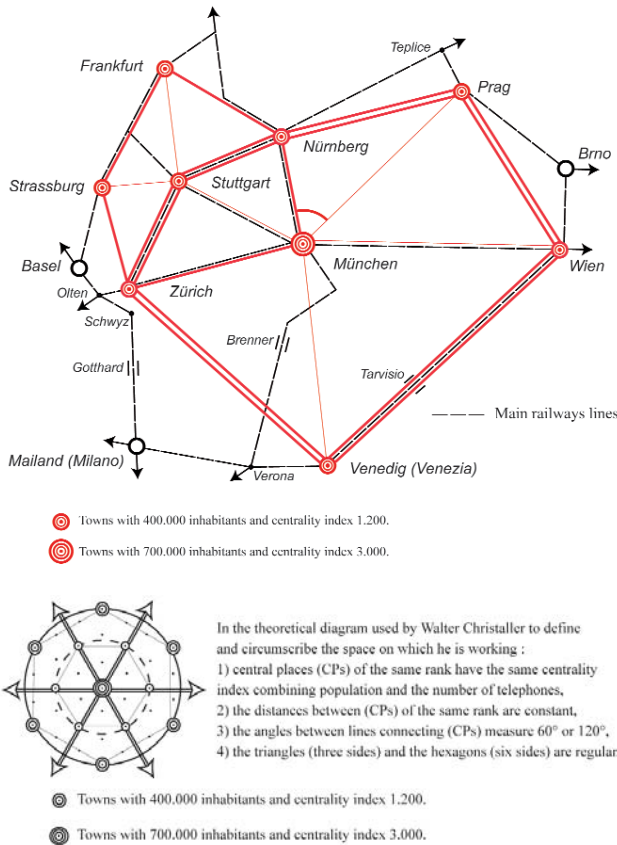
Teplice

Frankfurt

Prag

Nürnberg

Brno

Strassburg

Stuttgart

Basel

München

Wien

Olten

Zürich

Schwyz

Brenner

Tarvisio

Gotthard

Main railways lines

Mailand (Milano)

Venedig (Venezia)

Verona

Towns with 400.000 inhabitants and centrality index 1.200.

Towns with 700.000 inhabitants and centrality index 3.000.

In the theoretical diagram used by Walter Christaller to define and circumscribe the space on which he is working :
1) central places (CPs) of the same rank have the same centrality index combining population and the number of telephones,
2) the distances between (CPs) of the same rank are constant,
3) the angles between lines connecting (CPs) measure 60° or 120°,
4) the triangles (three sides) and the hexagons (six sides) are regular

Towns with 400.000 inhabitants and centrality index 1.200.

Towns with 700.000 inhabitants and centrality index 3.000.